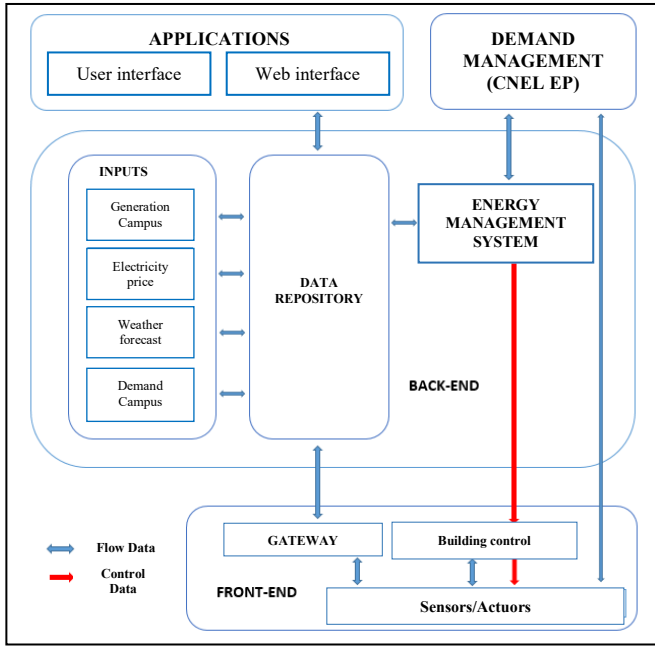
APPLICATIONS

User interface

Web interface

DEMAND MANAGEMENT (CNEL EP)

INPUTS

Generation Campus

Electricity price

Weather forecast

Demand Campus

DATA REPOSITORY

ENERGY MANAGEMENT SYSTEM

BACK-END

GATEWAY

Building control

Flow Data

Control Data

FRONT-END

Sensors/Actuors